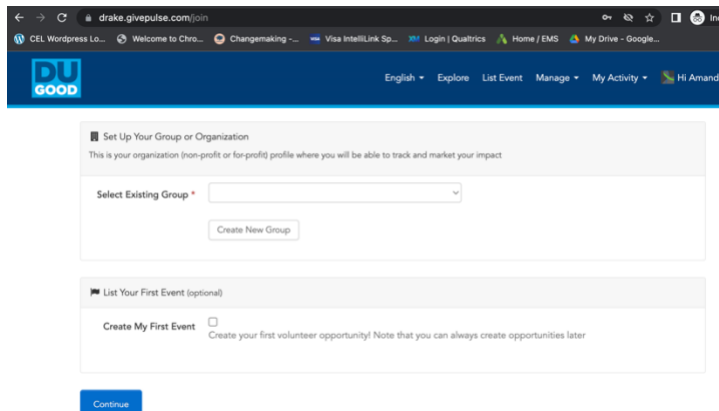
drake.givepulse.com/join

CEL Wordpress Lo... Welcome to Chro... Changemaking -... Visa IntelliLink Sp... Login | Qualtrics Home / EMS My Drive - Google...

DU GOOD

English ▾ Explore List Event Manage ▾ My Activity ▾ Hi Amand

Set Up Your Group or Organization

This is your organization (non-profit or for-profit) profile where you will be able to track and market your impact

Select Existing Group *

Create New Group

List Your First Event (optional)

Create My First Event

Create your first volunteer opportunity! Note that you can always create opportunities later

Continue